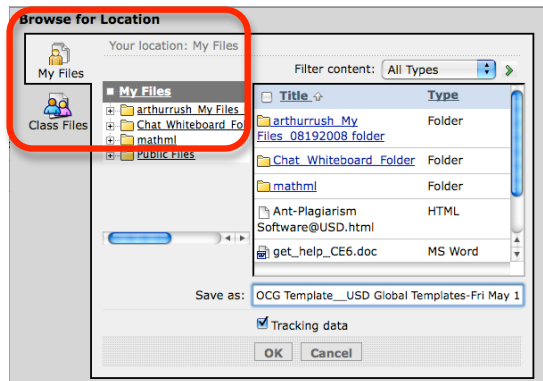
Browse for Location

My Files

Class Files

Your location: My Files

My Files

arthurrush_My Files

Chat_Whiteboard_Fol

mathml

Public Files

Filter content: All Types

| Title | Type |
|---|---|
| arthurrush_My Files_08192008 folder | Folder |
| Chat_Whiteboard_Folder | Folder |
| mathml | Folder |
| Ant-Plagiarism Software@USD.html | HTML |
| get_help_CE6.doc | MS Word |

Save as: OCG Template__USD Global Templates-Fri May 1

Tracking data

OK Cancel